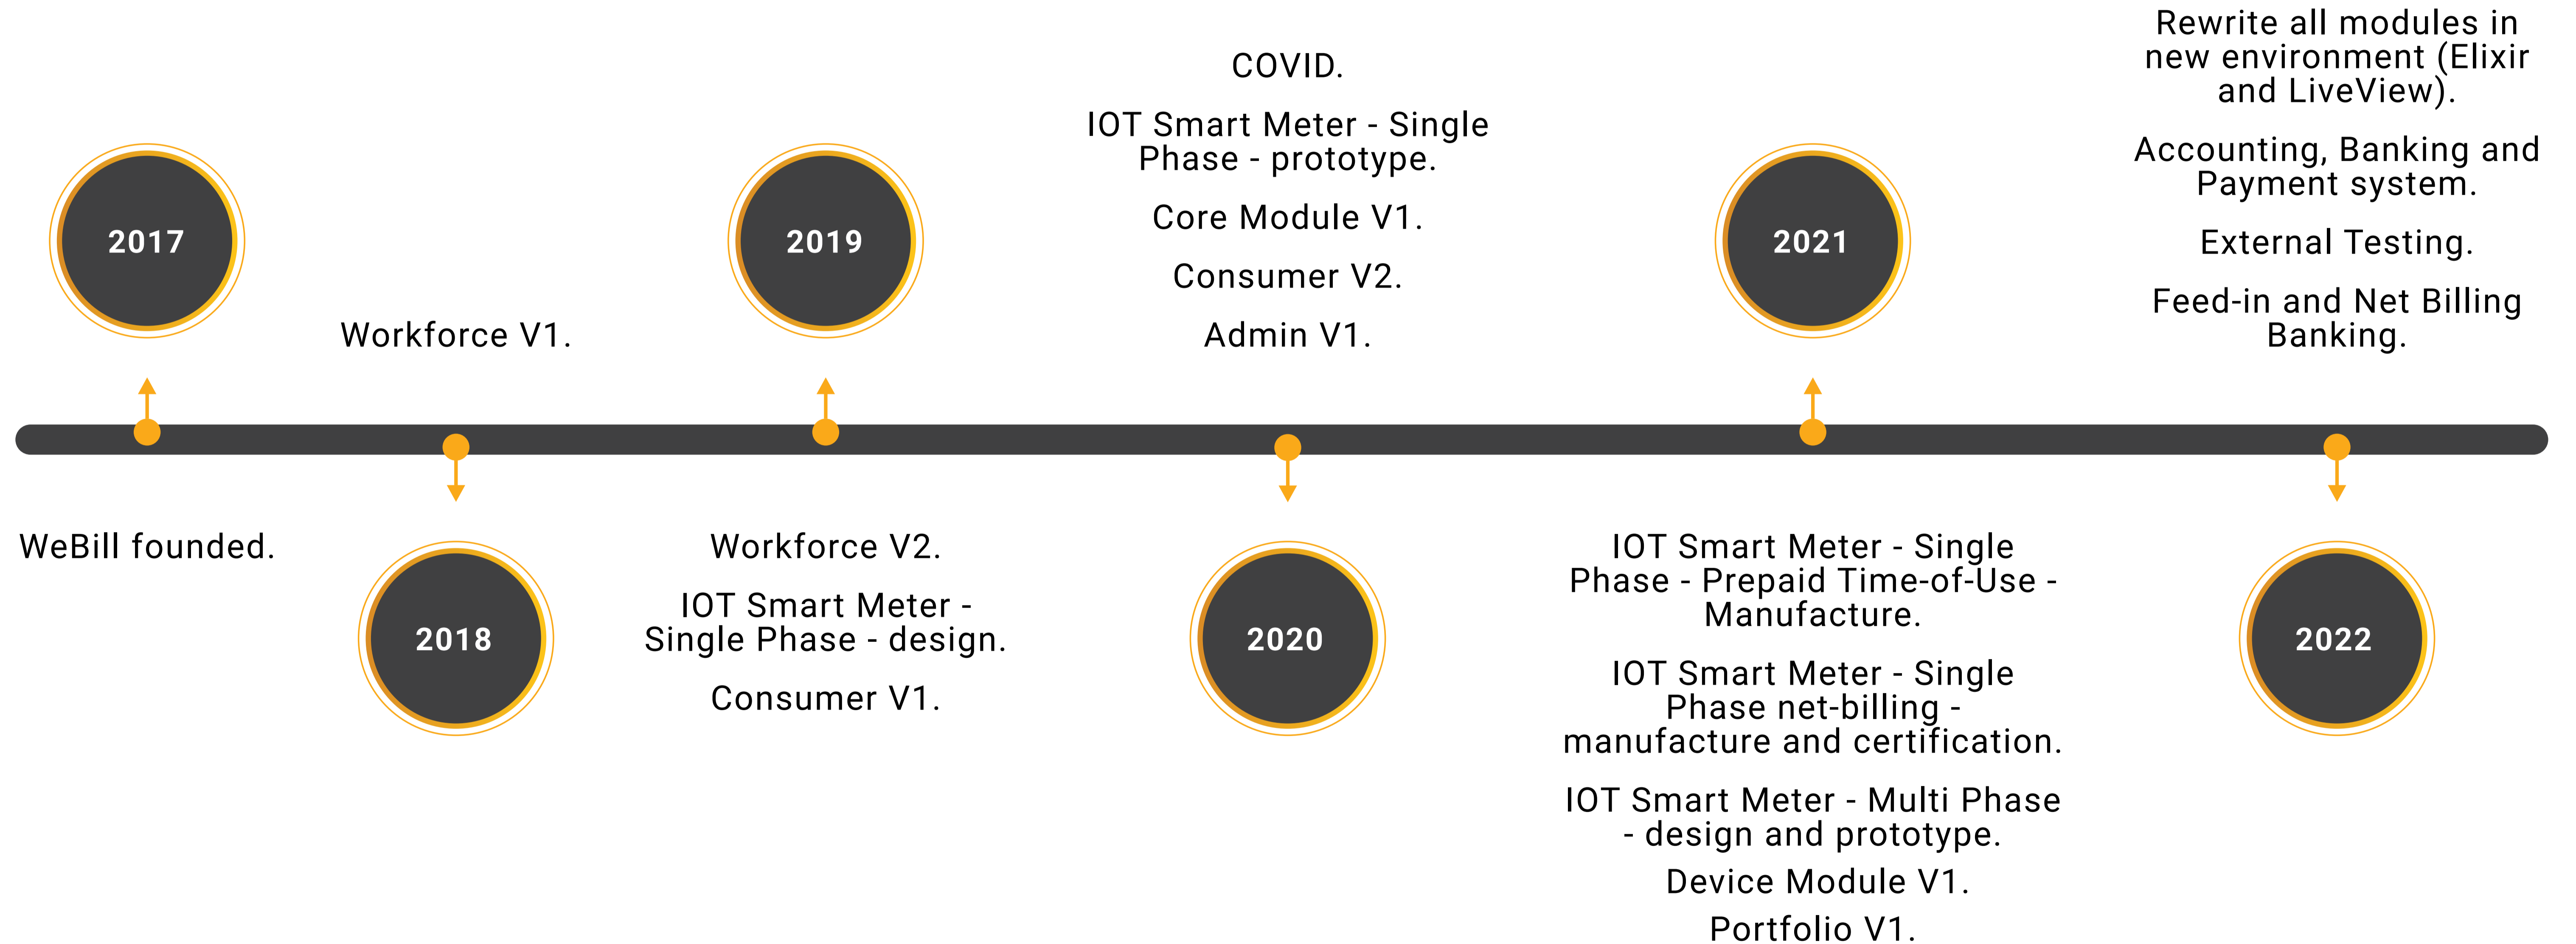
2017

WeBill founded.

2018

Workforce V1.

2019

Workforce V2.

IOT Smart Meter - Single Phase - design.

Consumer V1.

2020

COVID.

IOT Smart Meter - Single Phase - prototype.

Core Module V1.

Consumer V2.

Admin V1.

2021

IOT Smart Meter - Single Phase - Prepaid Time-of-Use - Manufacture.

IOT Smart Meter - Single Phase net-billing - manufacture and certification.

IOT Smart Meter - Multi Phase - design and prototype.

Device Module V1.

Portfolio V1.

2022

Rewrite all modules in new environment (Elixir and LiveView).

Accounting, Banking and Payment system.

External Testing.

Feed-in and Net Billing Banking.